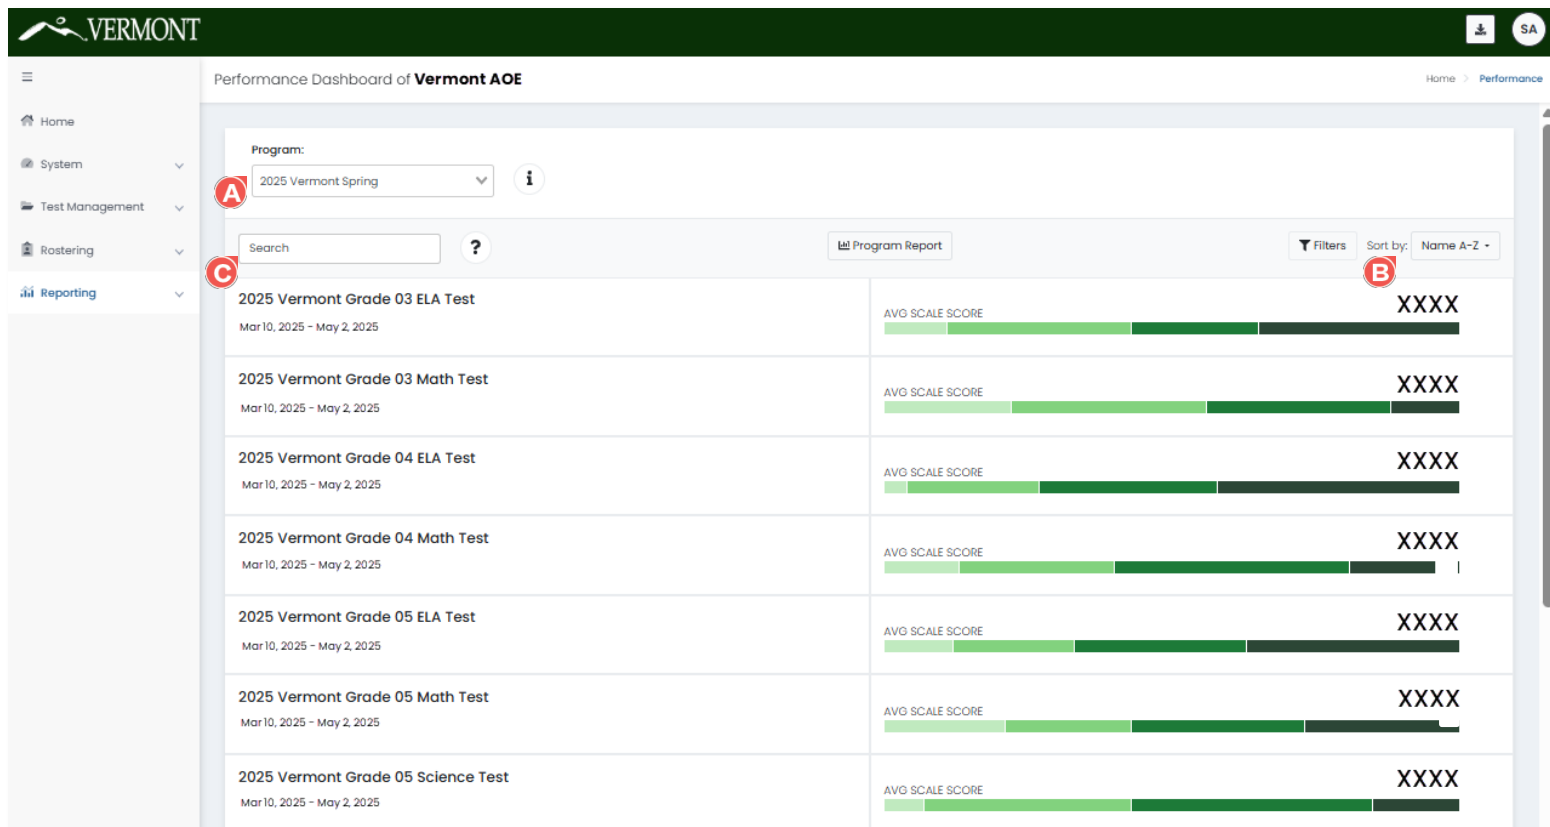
VERMONT

SA

≡

Home

System

Test Management

Rostering

Reporting

Performance Dashboard of **Vermont AOE**

Home > Performance

Program:

2025 Vermont Spring

A

i

Search

?

C

Program Report

Filters

Sort by:

Name A-Z

B

2025 Vermont Grade 03 ELA Test

Mar 10, 2025 - May 2, 2025

AVG SCALE SCORE

XXXX

2025 Vermont Grade 03 Math Test

Mar 10, 2025 - May 2, 2025

AVG SCALE SCORE

XXXX

2025 Vermont Grade 04 ELA Test

Mar 10, 2025 - May 2, 2025

AVG SCALE SCORE

XXXX

2025 Vermont Grade 04 Math Test

Mar 10, 2025 - May 2, 2025

AVG SCALE SCORE

XXXX

2025 Vermont Grade 05 ELA Test

Mar 10, 2025 - May 2, 2025

AVG SCALE SCORE

XXXX

2025 Vermont Grade 05 Math Test

Mar 10, 2025 - May 2, 2025

AVG SCALE SCORE

XXXX

2025 Vermont Grade 05 Science Test

Mar 10, 2025 - May 2, 2025

AVG SCALE SCORE

XXXX